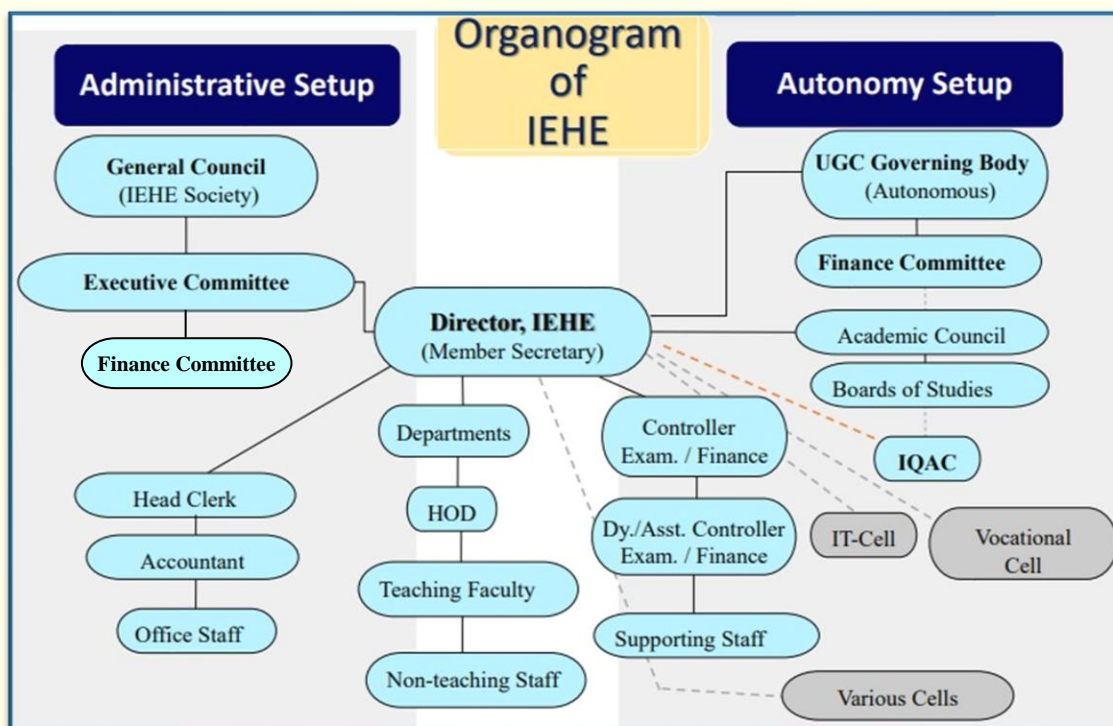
Organogram of IEHE

Administrative Setup

Autonomy Setup

General Council (IEHE Society)

Executive Committee

Finance Committee

UGC Governing Body (Autonomous)

Finance Committee

Director, IEHE (Member Secretary)

Academic Council

Boards of Studies

IQAC

Departments

HOD

Teaching Faculty

Non-teaching Staff

Controller Exam. / Finance

Dy./Asst. Controller Exam. / Finance

Supporting Staff

IT-Cell

Vocational Cell

Various Cells

Head Clerk

Accountant

Office Staff